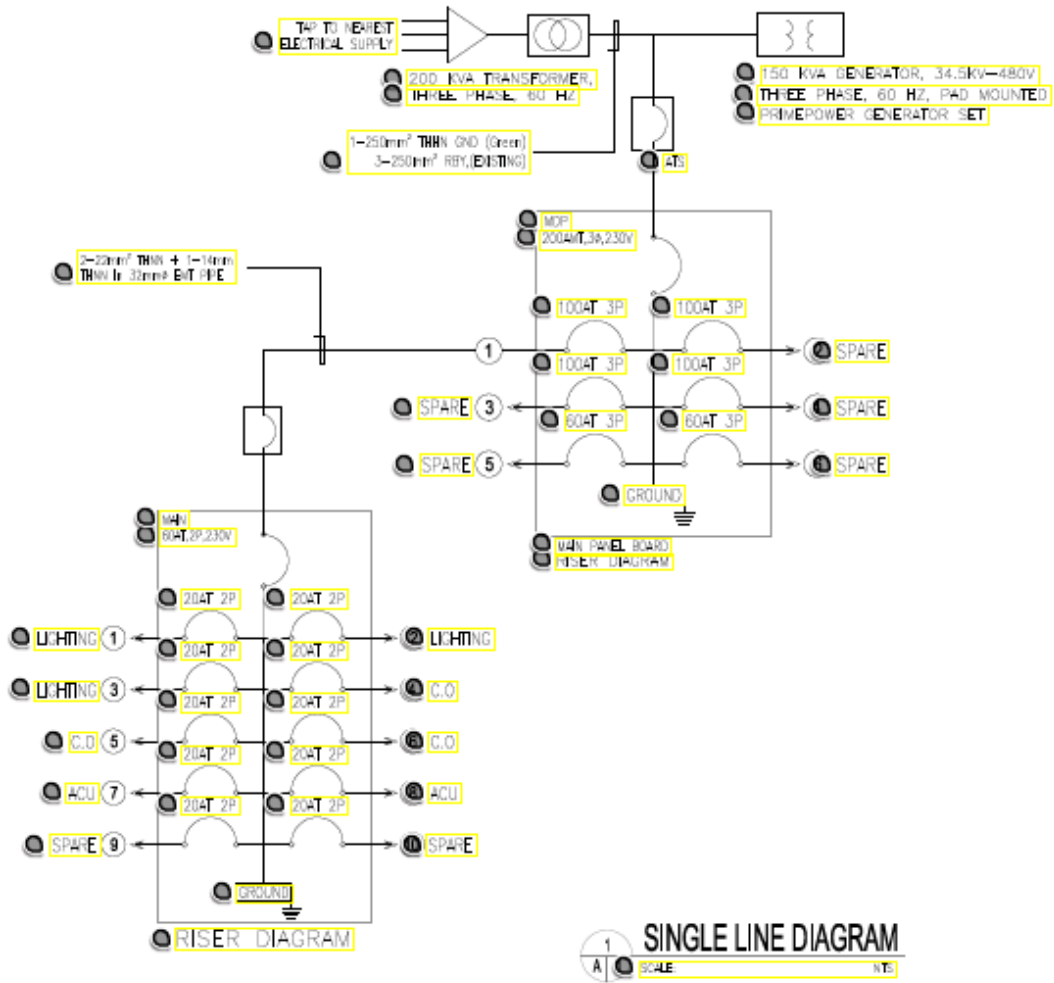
TAP TO NEAREST
ELECTRICAL SUPPLY

200 KVA TRANSFORMER,
THREE PHASE, 60 HZ

150 KVA GENERATOR, 34.5KV—480V
THREE PHASE, 60 HZ, PAD MOUNTED
PRIMEPOWER GENERATOR SET

1—250mm² THHN GND (Green)
3—250mm² RBY,(EXISTING)

ATS

MDP
200AMT,3Ø,230V

2—22mm² THHN + 1—14mm
THHN In 32mmØ EMT PIPE

100AT 3P
100AT 3P
1
100AT 3P
100AT 3P
2 SPARE
SPARE 3
60AT 3P
60AT 3P
4 SPARE
SPARE 5
6 SPARE
GROUND

MAIN PANEL BOARD
RISER DIAGRAM

MAIN
60AT,2P,230V

20AT 2P
20AT 2P
LIGHTING 1
20AT 2P
20AT 2P
2 LIGHTING
LIGHTING 3
20AT 2P
20AT 2P
4 C.O
C.O 5
20AT 2P
20AT 2P
6 C.O
ACU 7
20AT 2P
20AT 2P
8 ACU
SPARE 9
10 SPARE
GROUND

RISER DIAGRAM

1
A
SINGLE LINE DIAGRAM
SCALE: NTS